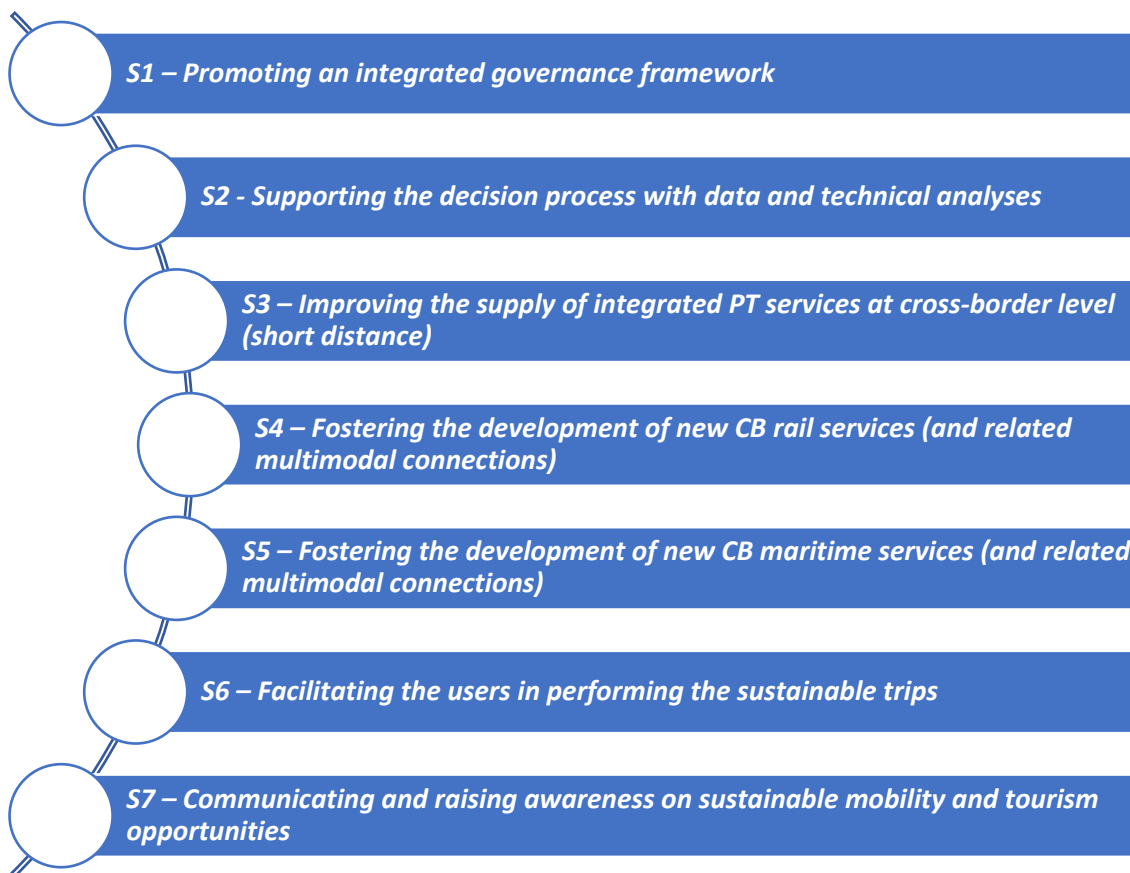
S1 – Promoting an integrated governance framework

S2 - Supporting the decision process with data and technical analyses

S3 – Improving the supply of integrated PT services at cross-border level (short distance)

S4 – Fostering the development of new CB rail services (and related multimodal connections)

S5 – Fostering the development of new CB maritime services (and related multimodal connections)

S6 – Facilitating the users in performing the sustainable trips

S7 – Communicating and raising awareness on sustainable mobility and tourism opportunities